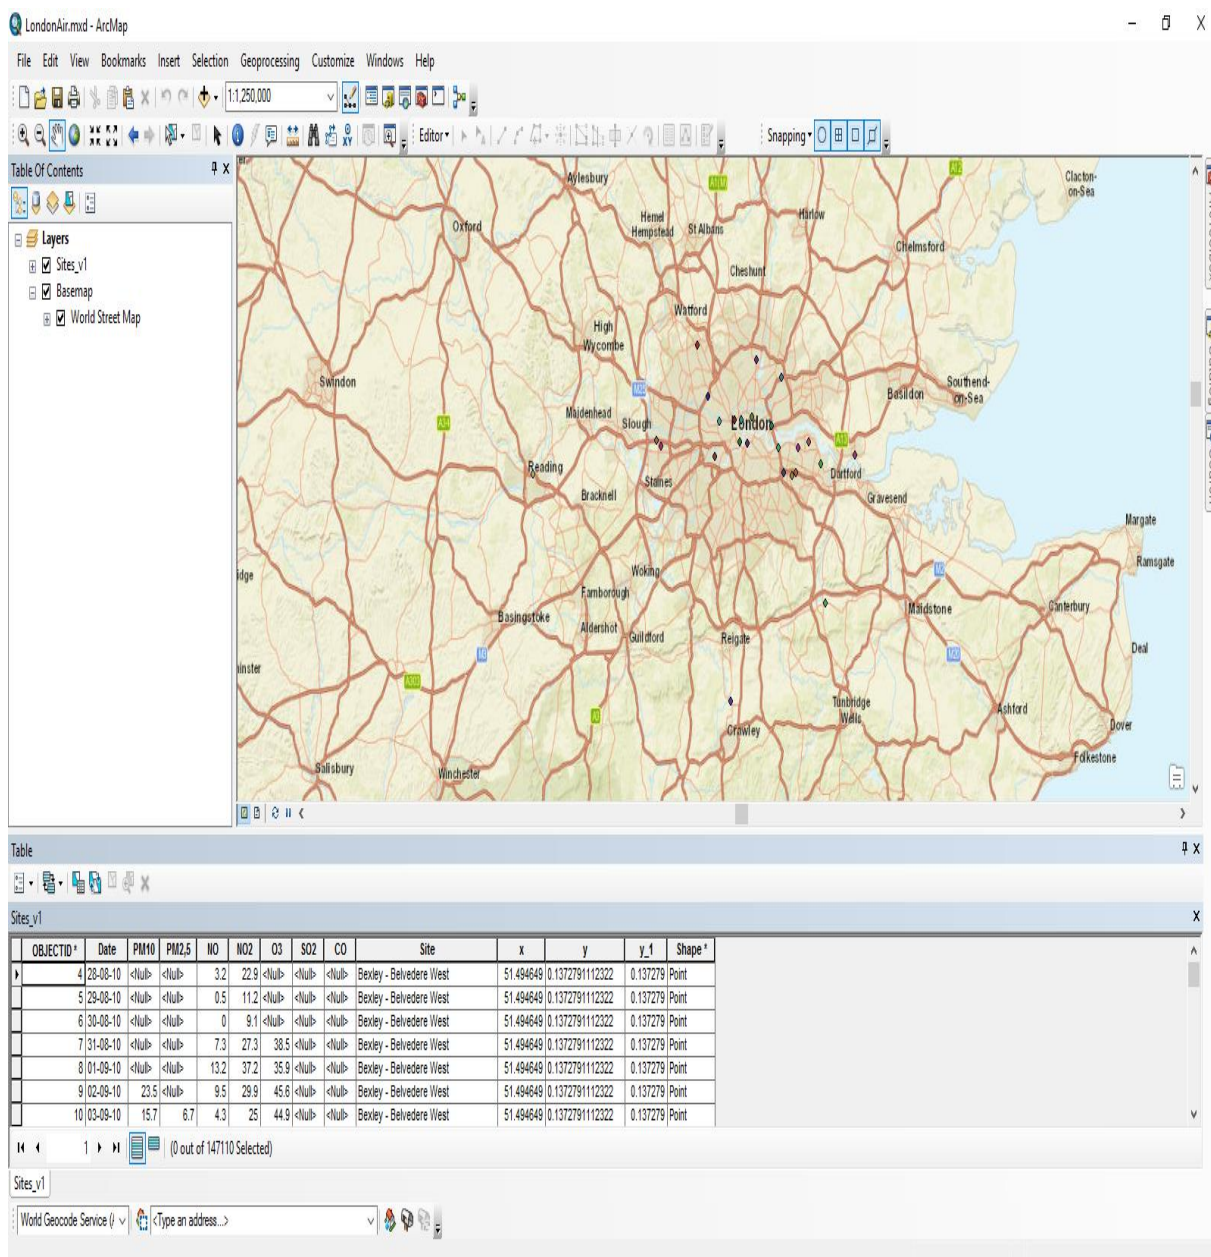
LondonAir.mxd - ArcMap

File Edit View Bookmarks Insert Selection Geoprocessing Customize Windows Help

1:1,250,000

Editor▾

Snapping▾

Table Of Contents

Layers
Sites_v1
Basemap
World Street Map

Aylesbury
Oxford
Hemel Hempstead
St Albans
Harlow
Chelmsford
Clacton-on-Sea
Cheshunt
Watford
High Wycombe
Swindon
Maidenhead
Slough
London
Basildon
Southend-on-Sea
Reading
Staines
Dartford
Bracknell
Gravesend
Margate
Ramsgate
idge
Woking
Farnborough
Basingstoke
Aldershot
Guildford
Reigate
Maidstone
Canterbury
Deal
inster
Tunbridge Wells
Ashford
Crawley
Dover
Folkestone
Salisbury
Winchester
A1(M)
A12
M25
A34
A13
M3
M2
M20
A303
A3

Table

Sites_v1

| OBJECTID * | Date | PM10 | PM2,5 | NO | NO2 | O3 | SO2 | CO | Site | x | y | y_1 | Shape * |
|---|---|---|---|---|---|---|---|---|---|---|---|---|---|
| 4 | 28-08-10 | <Null> | <Null> | 3.2 | 22.9 | <Null> | <Null> | <Null> | Bexley - Belvedere West | 51.494649 | 0.1372791112322 | 0.137279 | Point |
| 5 | 29-08-10 | <Null> | <Null> | 0.5 | 11.2 | <Null> | <Null> | <Null> | Bexley - Belvedere West | 51.494649 | 0.1372791112322 | 0.137279 | Point |
| 6 | 30-08-10 | <Null> | <Null> | 0 | 9.1 | <Null> | <Null> | <Null> | Bexley - Belvedere West | 51.494649 | 0.1372791112322 | 0.137279 | Point |
| 7 | 31-08-10 | <Null> | <Null> | 7.3 | 27.3 | 38.5 | <Null> | <Null> | Bexley - Belvedere West | 51.494649 | 0.1372791112322 | 0.137279 | Point |
| 8 | 01-09-10 | <Null> | <Null> | 13.2 | 37.2 | 35.9 | <Null> | <Null> | Bexley - Belvedere West | 51.494649 | 0.1372791112322 | 0.137279 | Point |
| 9 | 02-09-10 | 23.5 | <Null> | 9.5 | 29.9 | 45.6 | <Null> | <Null> | Bexley - Belvedere West | 51.494649 | 0.1372791112322 | 0.137279 | Point |
| 10 | 03-09-10 | 15.7 | 6.7 | 4.3 | 25 | 44.9 | <Null> | <Null> | Bexley - Belvedere West | 51.494649 | 0.1372791112322 | 0.137279 | Point |

1 (0 out of 147110 Selected)

Sites_v1

World Geocode Service (
<Type an address...>